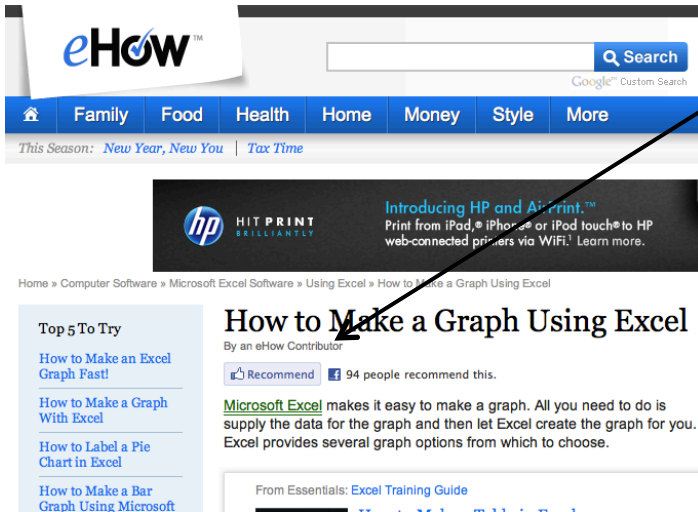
eHow™

Search

Google™ Custom Search

Family | Food | Health | Home | Money | Style | More

This Season: New Year, New You | Tax Time

hp HIT PRINT BRILLIANTLY

Introducing HP and AirPrint.™ Print from iPad,® iPhone® or iPod touch® to HP web-connected printers via WiFi.¹ Learn more.

Home » Computer Software » Microsoft Excel Software » Using Excel » How to Make a Graph Using Excel

Top 5 To Try

How to Make an Excel Graph Fast!

How to Make a Graph With Excel

How to Label a Pie Chart in Excel

How to Make a Bar Graph Using Microsoft

How to Make a Graph Using Excel

By an eHow Contributor

Recommend 94 people recommend this.

Microsoft Excel makes it easy to make a graph. All you need to do is supply the data for the graph and then let Excel create the graph for you. Excel provides several graph options from which to choose.

From Essentials: Excel Training Guide

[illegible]